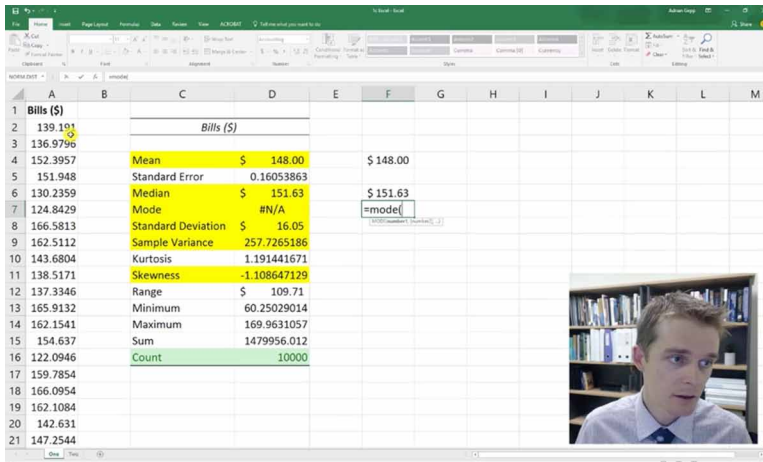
File Home Insert Page Layout Formulas Data Review View ACROBAT Tell me what you want to do

NORM.DIST =mode(

| | A | B | C | D | E | F | G | H | I | J | K | L | M |
|---|---|---|---|---|---|---|---|---|---|---|---|---|---|
| 1 | Bills ($) | | | | | | | | | | | | |
| 2 | 139.191 | | Bills ($) | | | | | | | | | | |
| 3 | 136.9796 | | | | | | | | | | | | |
| 4 | 152.3957 | | Mean | $ 148.00 | | $ 148.00 | | | | | | | |
| 5 | 151.948 | | Standard Error | 0.16053863 | | | | | | | | | |
| 6 | 130.2359 | | Median | $ 151.63 | | $ 151.63 | | | | | | | |
| 7 | 124.8429 | | Mode | #N/A | | =mode( | | | | | | | |
| 8 | 166.5813 | | Standard Deviation | $ 16.05 | | | | | | | | | |
| 9 | 162.5112 | | Sample Variance | 257.7265186 | | | | | | | | | |
| 10 | 143.6804 | | Kurtosis | 1.191441671 | | | | | | | | | |
| 11 | 138.5171 | | Skewness | -1.108647129 | | | | | | | | | |
| 12 | 137.3346 | | Range | $ 109.71 | | | | | | | | | |
| 13 | 165.9132 | | Minimum | 60.25029014 | | | | | | | | | |
| 14 | 162.1541 | | Maximum | 169.9631057 | | | | | | | | | |
| 15 | 154.637 | | Sum | 1479956.012 | | | | | | | | | |
| 16 | 122.0946 | | Count | 10000 | | | | | | | | | |
| 17 | 159.7854 | | | | | | | | | | | | |
| 18 | 166.0954 | | | | | | | | | | | | |
| 19 | 162.1084 | | | | | | | | | | | | |
| 20 | 142.631 | | | | | | | | | | | | |
| 21 | 147.2544 | | | | | | | | | | | | |

One Two